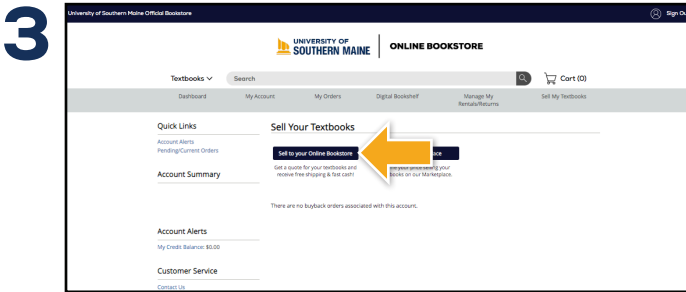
3

University of Southern Maine Official Bookstore

Sign Ou

UNIVERSITY OF SOUTHERN MAINE | ONLINE BOOKSTORE

Textbooks

Search

Cart (0)

Dashboard My Account My Orders Digital Bookshelf Manage My Rentals/Returns Sell My Textbooks

Quick Links

Account Alerts

Pending/Current Orders

Account Summary

Account Alerts

My Credit Balance: $0.00

Customer Service

Contact Us

Sell Your Textbooks

Sell to your Online Bookstore

Get a quote for your textbooks and receive free shipping & fast cash!

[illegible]ce

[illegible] your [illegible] your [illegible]ooks on our Marketplace.

There are no buyback orders associated with this account.